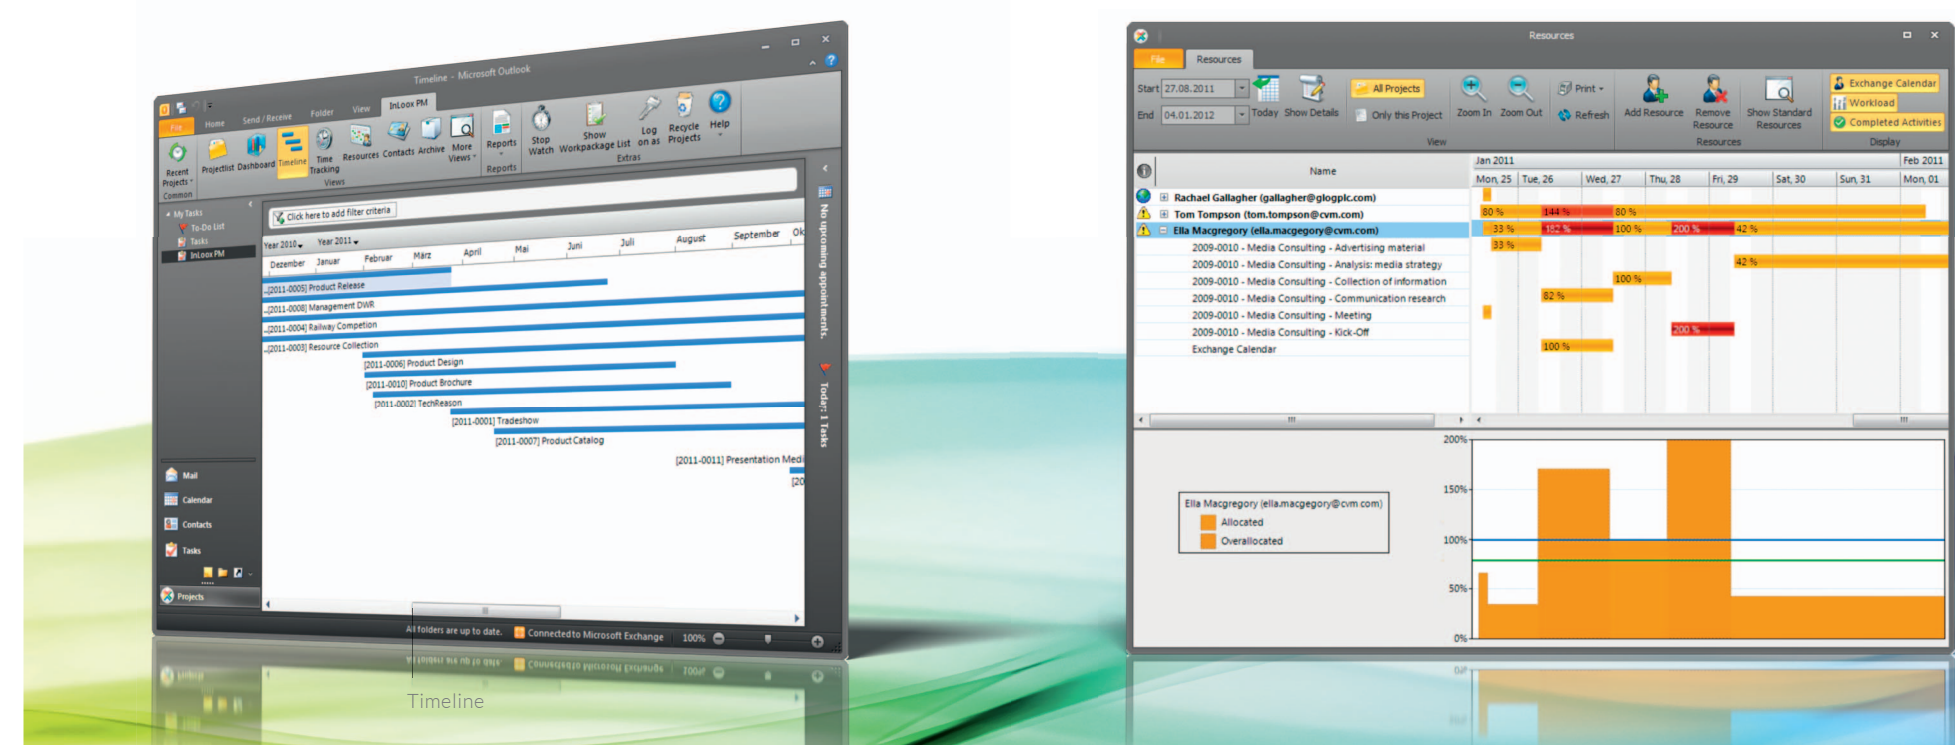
Timeline - Microsoft Outlook

File Home Send / Receive Folder View InLoox PM

Recent Projects Projectlist Dashboard Timeline Time Tracking Resources Contacts Archive More Views Reports Stop Watch Show Workpackage List Log on as Recycle Projects Help

Common Views Reports Extras

My Tasks
To-Do List
Tasks
InLoox PM

Click here to add filter criteria

Year 2010 Year 2011

Dezember Januar Februar März April Mai Juni Juli August September Ok

..[2011-0005] Product Release
..[2011-0008] Management DWR
..[2011-0004] Railway Competion
..[2011-0003] Resource Collection
[2011-0006] Product Design
[2011-0010] Product Brochure
[2011-0002] TechReason
[2011-0001] Tradeshow
[2011-0007] Product Catalog
[2011-0011] Presentation Medi
[20

No upcoming appointments.
Today: 1 Tasks

Mail
Calendar
Contacts
Tasks
Projects

All folders are up to date. Connected to Microsoft Exchange 100%

Timeline

Resources

File Resources

Start 27.08.2011
End 04.01.2012
Today Show Details All Projects Only this Project Zoom In Zoom Out Print Refresh Add Resource Remove Resource Show Standard Resources Exchange Calendar Workload Completed Activities

View Resources Display

Name

Jan 2011 Feb 2011
Mon, 25 Tue, 26 Wed, 27 Thu, 28 Fri, 29 Sat, 30 Sun, 31 Mon, 01

Rachael Gallagher (gallagher@glogplc.com)
Tom Tompson (tom.tompson@cvm.com) 80 % 144 % 80 %
Ella Macgregory (ella.macgegory@cvm.com) 33 % 192 % 100 % 200 % 42 %
2009-0010 - Media Consulting - Advertising material 33 %
2009-0010 - Media Consulting - Analysis: media strategy 42 %
2009-0010 - Media Consulting - Collection of information 100 %
2009-0010 - Media Consulting - Communication research 82 %
2009-0010 - Media Consulting - Meeting
2009-0010 - Media Consulting - Kick-Off 200 %
Exchange Calendar 100 %

Ella Macgregory (ella.macgegory@cvm.com)
Allocated
Overallocated

200%
150%
100%
50%
0%